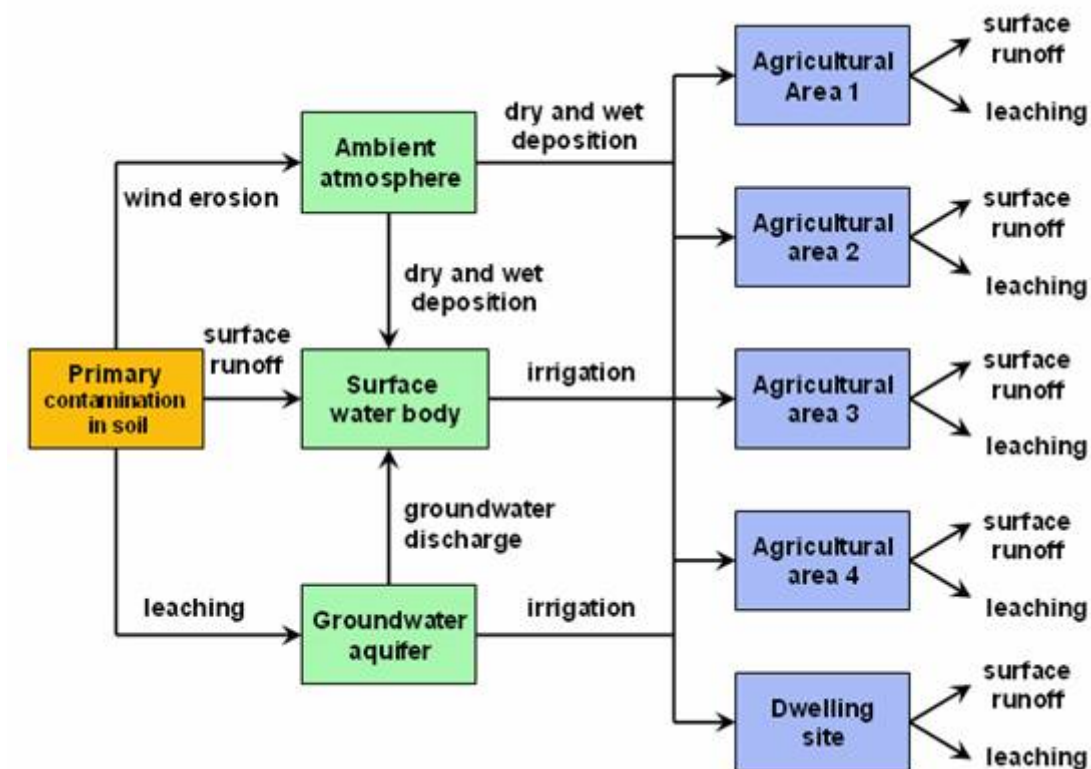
Primary contamination in soil

wind erosion

surface runoff

leaching

Ambient atmosphere

dry and wet deposition

Surface water body

groundwater discharge

Groundwater aquifer

dry and wet deposition

irrigation

irrigation

Agricultural Area 1

surface runoff

leaching

Agricultural area 2

surface runoff

leaching

Agricultural area 3

surface runoff

leaching

Agricultural area 4

surface runoff

leaching

Dwelling site

surface runoff

leaching